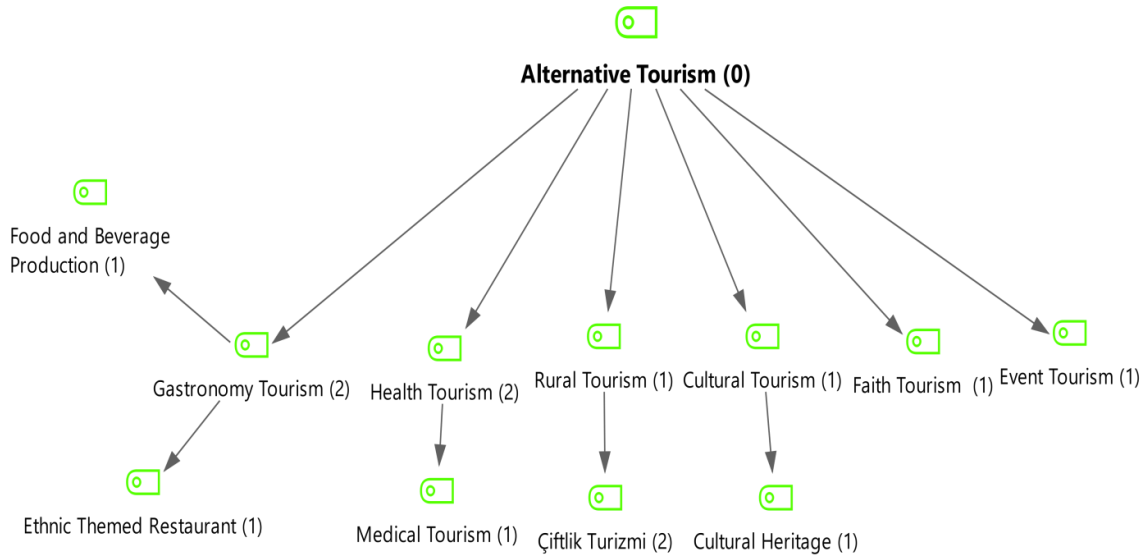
Alternative Tourism (0)

Food and Beverage Production (1)

Gastronomy Tourism (2)

Health Tourism (2)

Rural Tourism (1)

Cultural Tourism (1)

Faith Tourism (1)

Event Tourism (1)

Ethnic Themed Restaurant (1)

Medical Tourism (1)

Çiftlik Turizmi (2)

Cultural Heritage (1)